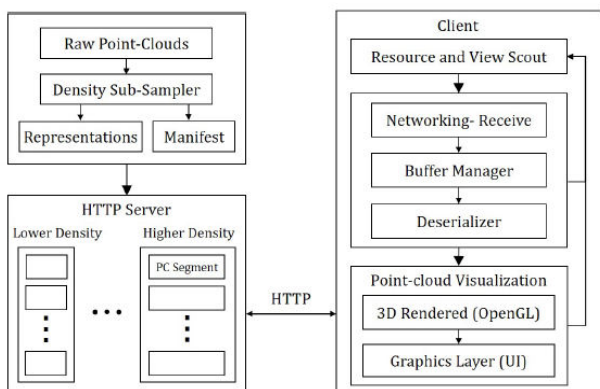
Raw Point-Clouds

Density Sub-Sampler

Representations

Manifest

HTTP Server

Lower Density

Higher Density

PC Segment

HTTP

Client

Resource and View Scout

Networking- Receive

Buffer Manager

Deserializer

Point-cloud Visualization

3D Rendered (OpenGL)

Graphics Layer (UI)